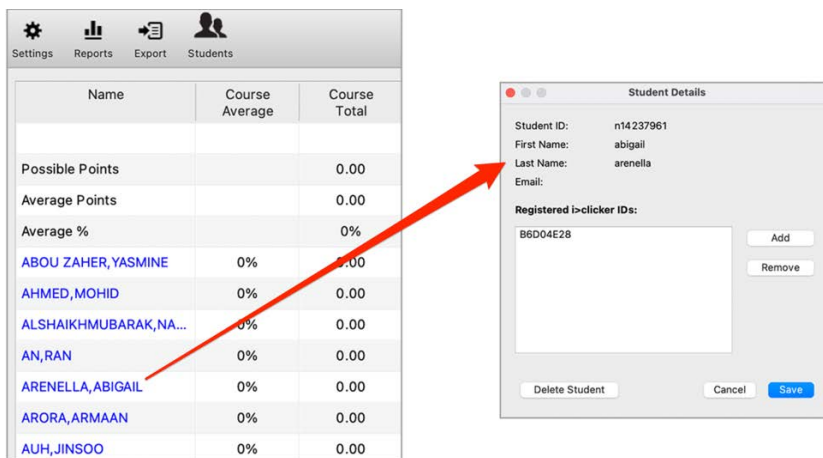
Settings Reports Export Students

| Name | Course Average | Course Total |
|---|---|---|
| | | |
| Possible Points | | 0.00 |
| Average Points | | 0.00 |
| Average % | | 0% |
| ABOU ZAHER, YASMINE | 0% | 0.00 |
| AHMED, MOHID | 0% | 0.00 |
| ALSHAIKHMUBARAK, NA... | 0% | 0.00 |
| AN, RAN | 0% | 0.00 |
| ARENELLA, ABIGAIL | 0% | 0.00 |
| ARORA, ARMAAN | 0% | 0.00 |
| AUH, JINSOO | 0% | 0.00 |

Student Details

Student ID: n14237961
First Name: abigail
Last Name: arenella
Email:

Registered i>clicker IDs:

B6D04E28

Add

Remove

Delete Student

Cancel

Save